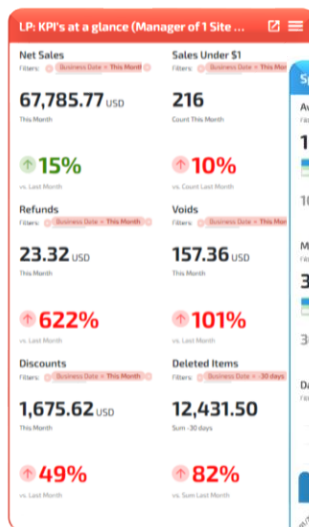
LP: KPI's at a glance (Manager of 1 Site ...

Net Sales
Filters: Business Date = This Month
67,785.77 USD
This Month
15%
vs. Last Month

Sales Under $1
Filters: Business Date = This Month
216
Count This Month
10%
vs. Count Last Month

Refunds
Filters: Business Date = This Month
23.32 USD
This Month
622%
vs. Last Month

Voids
Filters: Business Date = This Mon
157.36 USD
This Month
101%
vs. Last Month

Discounts
Filters: Business Date = This Month
1,675.62 USD
This Month
49%
vs. Last Month

Deleted Items
Filters: Business Date = -30 days
12,431.50
Sum -30 days
82%
vs. Sum Last Month

S
Av
1
1
M
3
3
Da
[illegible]